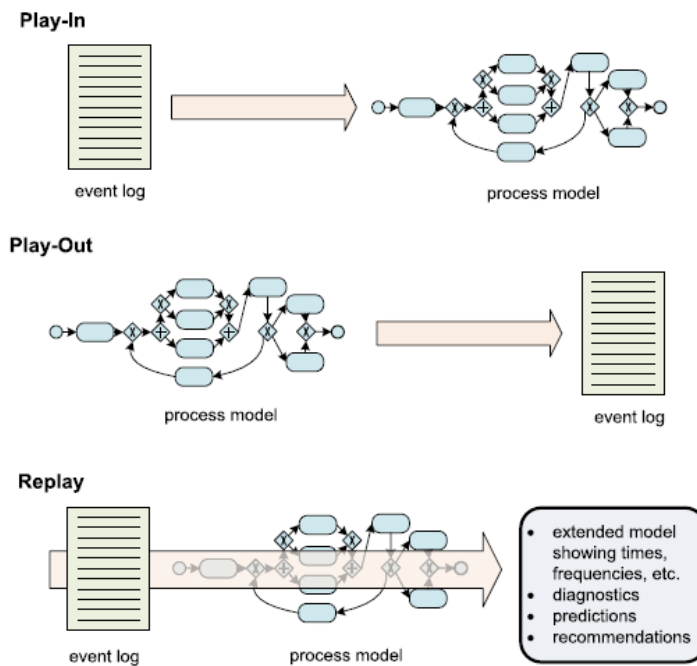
Play-In

event log

process model

Play-Out

process model

event log

Replay

event log

process model

- extended model showing times, frequencies, etc.
- diagnostics
- predictions
- recommendations